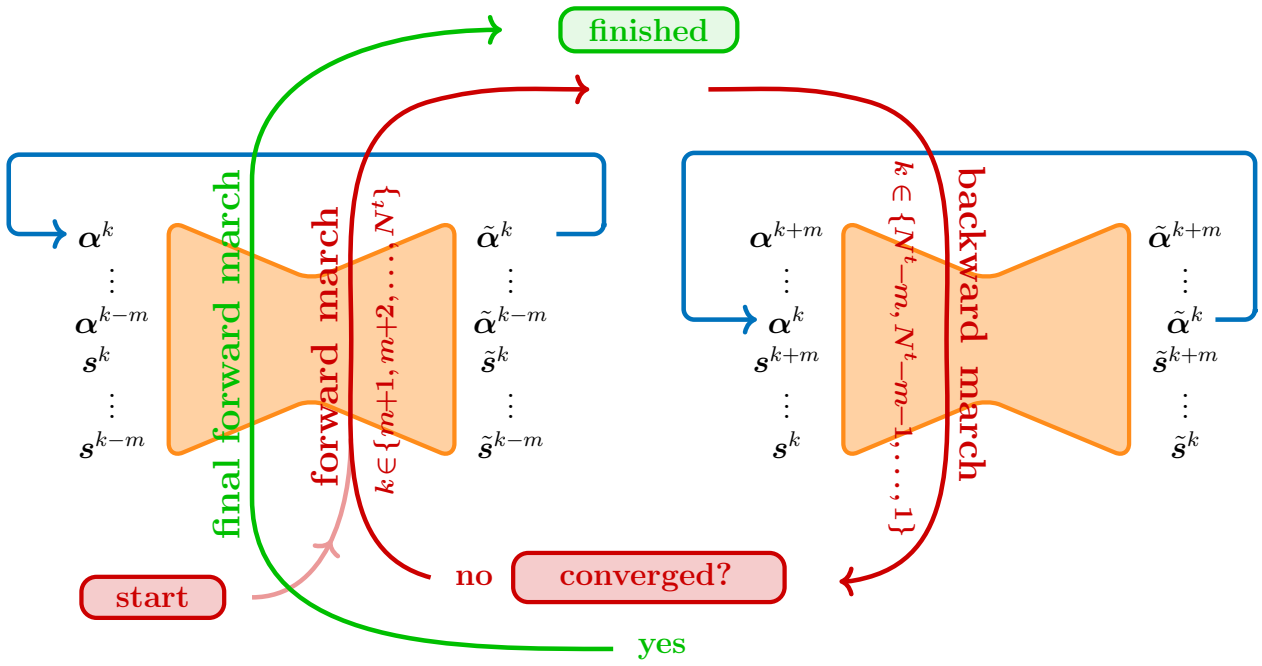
finished

final forward march

forward march

$k \in \{m+1, m+2, \ldots, N^t\}$

$\boldsymbol{\alpha}^k$
$\vdots$
$\boldsymbol{\alpha}^{k-m}$
$\boldsymbol{s}^k$
$\vdots$
$\boldsymbol{s}^{k-m}$

$\tilde{\boldsymbol{\alpha}}^k$
$\vdots$
$\tilde{\boldsymbol{\alpha}}^{k-m}$
$\tilde{\boldsymbol{s}}^k$
$\vdots$
$\tilde{\boldsymbol{s}}^{k-m}$

backward march

$k \in \{N^t-m, N^t-m-1, \ldots, 1\}$

$\boldsymbol{\alpha}^{k+m}$
$\vdots$
$\boldsymbol{\alpha}^k$
$\boldsymbol{s}^{k+m}$
$\vdots$
$\boldsymbol{s}^k$

$\tilde{\boldsymbol{\alpha}}^{k+m}$
$\vdots$
$\tilde{\boldsymbol{\alpha}}^k$
$\tilde{\boldsymbol{s}}^{k+m}$
$\vdots$
$\tilde{\boldsymbol{s}}^k$

start

no

converged?

yes